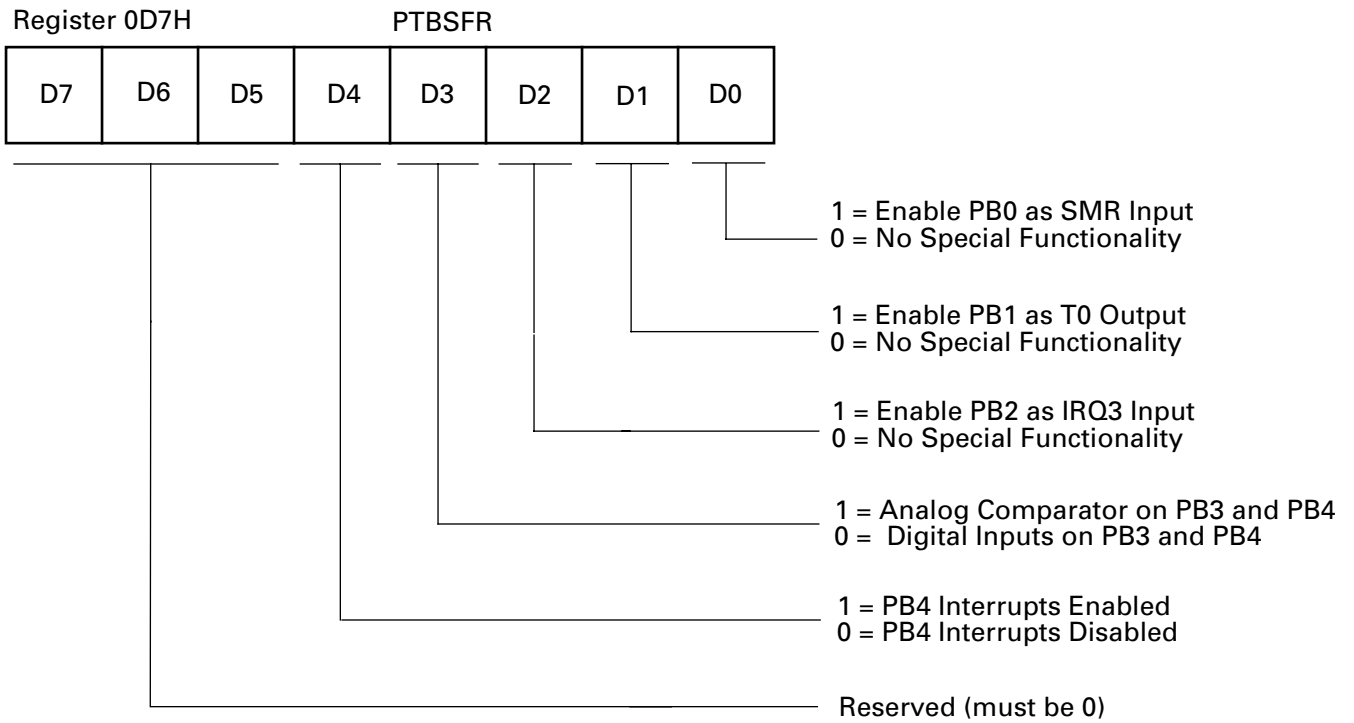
Register 0D7H PTBSFR

| D7 | D6 | D5 | D4 | D3 | D2 | D1 | D0 |
|---|---|---|---|---|---|---|---|

1 = Enable PB0 as SMR Input
0 = No Special Functionality

1 = Enable PB1 as T0 Output
0 = No Special Functionality

1 = Enable PB2 as IRQ3 Input
0 = No Special Functionality

1 = Analog Comparator on PB3 and PB4
0 = Digital Inputs on PB3 and PB4

1 = PB4 Interrupts Enabled
0 = PB4 Interrupts Disabled

Reserved (must be 0)